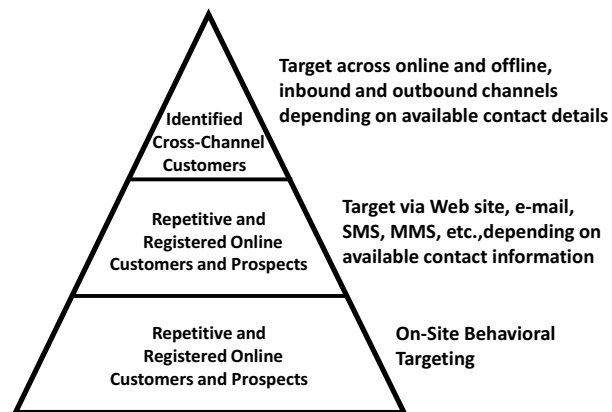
Identified Cross-Channel Customers

Target across online and offline, inbound and outbound channels depending on available contact details

Repetitive and Registered Online Customers and Prospects

Target via Web site, e-mail, SMS, MMS, etc.,depending on available contact information

Repetitive and Registered Online Customers and Prospects

On-Site Behavioral Targeting